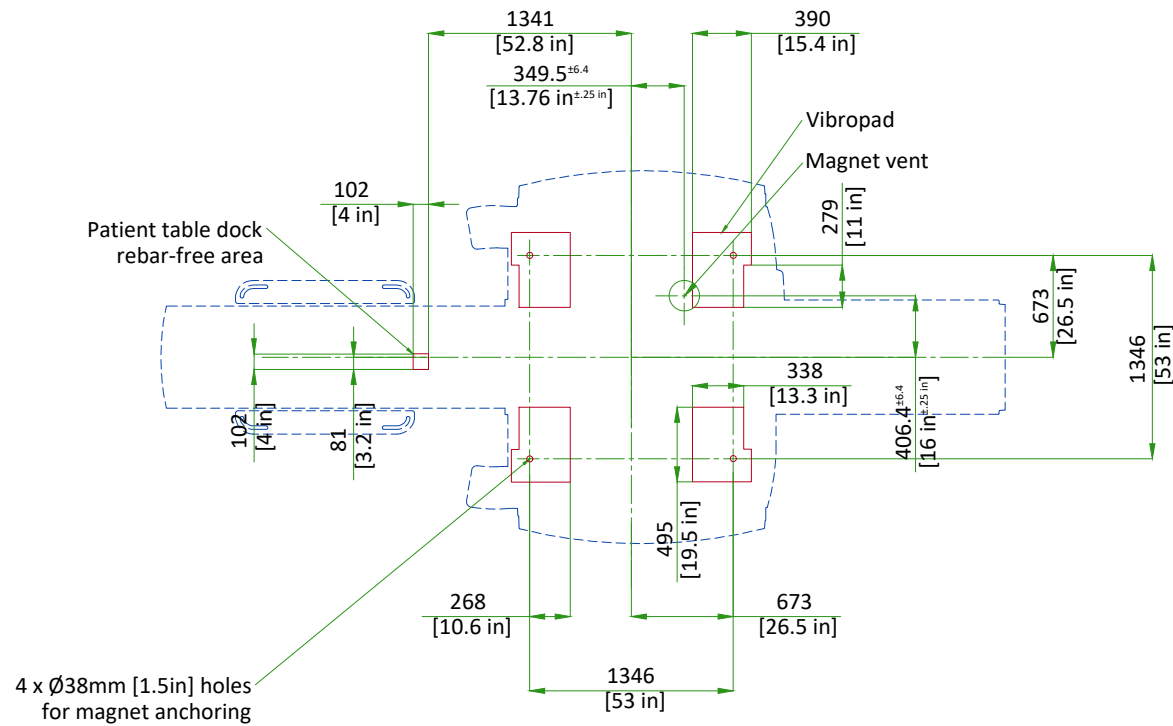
1341
[52.8 in]

390
[15.4 in]

349.5$^{\pm6.4}$
[13.76 in$^{\pm.25\ in}$]

Vibropad

Magnet vent

102
[4 in]

Patient table dock
rebar-free area

279
[11 in]

673
[26.5 in]

1346
[53 in]

338
[13.3 in]

406.4$^{\pm6.4}$
[16 in$^{\pm.25\ in}$]

102
[4 in]

81
[3.2 in]

495
[19.5 in]

268
[10.6 in]

673
[26.5 in]

1346
[53 in]

4 x Ø38mm [1.5in] holes
for magnet anchoring